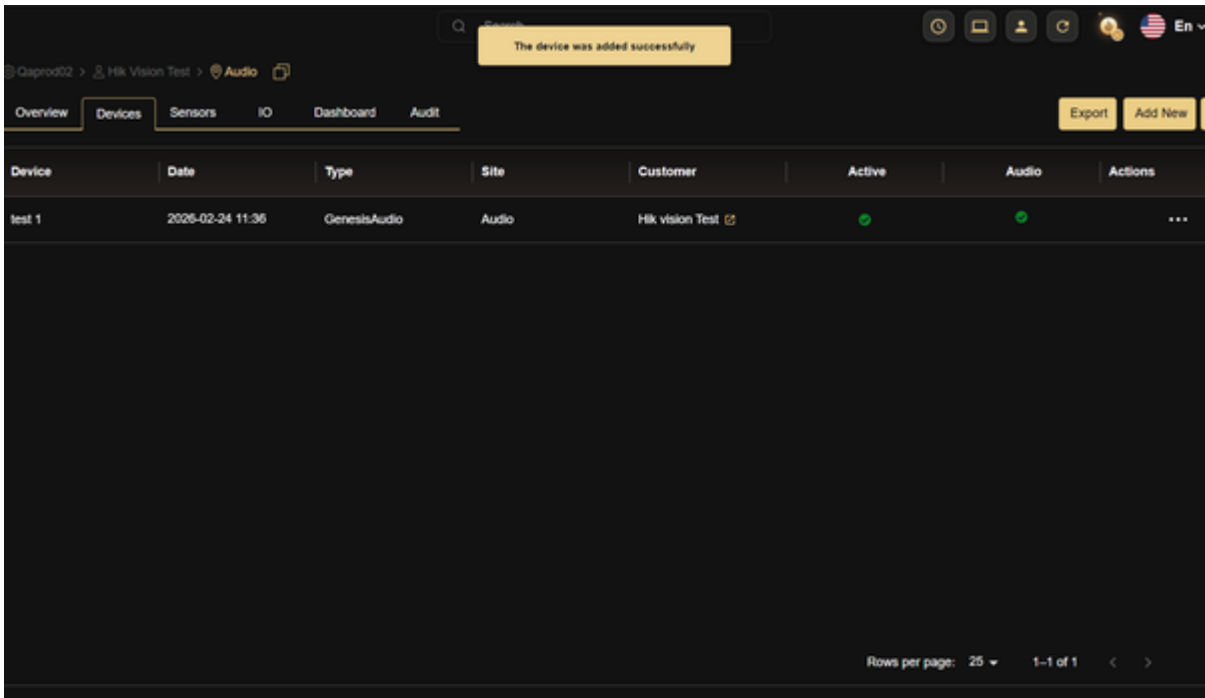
Search

The device was added successfully

En

Qaprod02 > Hik Vision Test > Audio

Overview Devices Sensors IO Dashboard Audit

Export Add New

| Device | Date | Type | Site | Customer | Active | Audio | Actions |
|---|---|---|---|---|---|---|---|
| test 1 | 2026-02-24 11:36 | GenesisAudio | Audio | Hik vision Test | | | ... |

Rows per page: 25 1–1 of 1